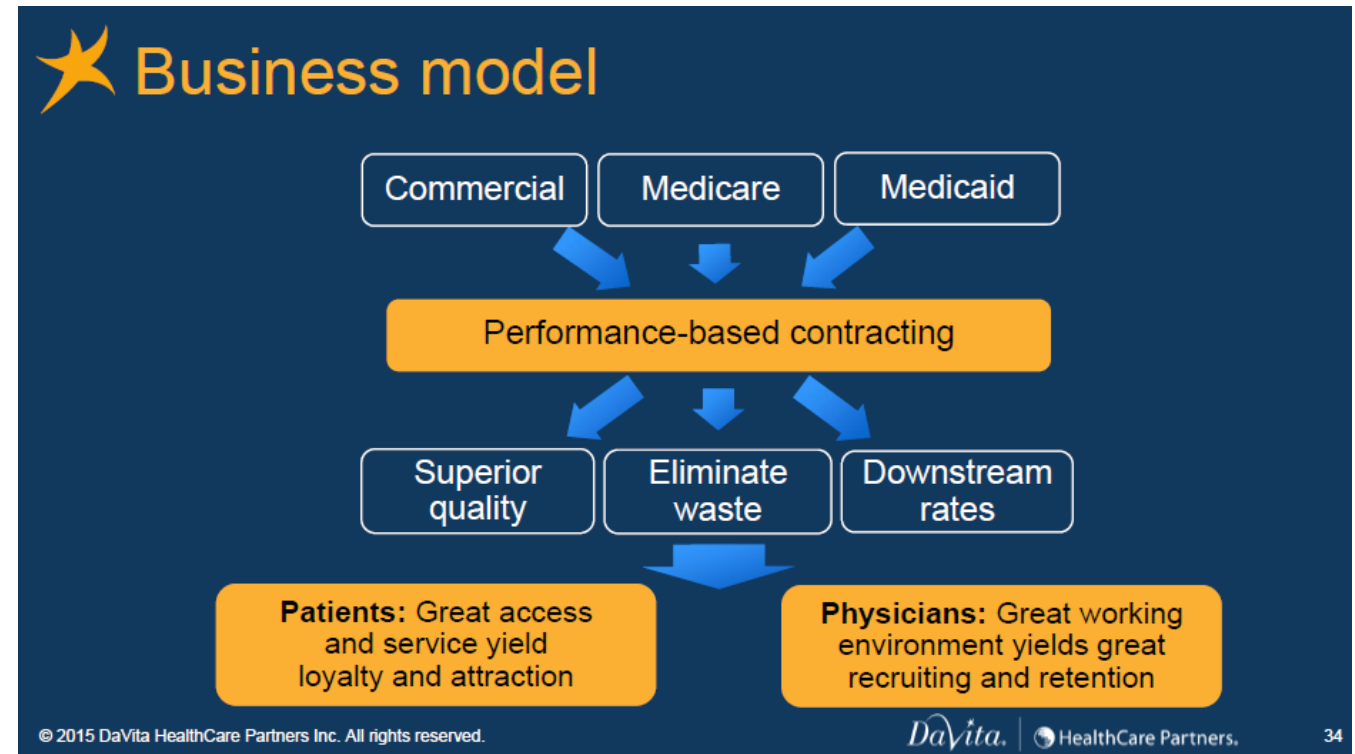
Business model

Commercial

Medicare

Medicaid

Performance-based contracting

Superior quality

Eliminate waste

Downstream rates

**Patients:** Great access and service yield loyalty and attraction

**Physicians:** Great working environment yields great recruiting and retention

© 2015 DaVita HealthCare Partners Inc. All rights reserved.

DaVita. | HealthCare Partners.

34